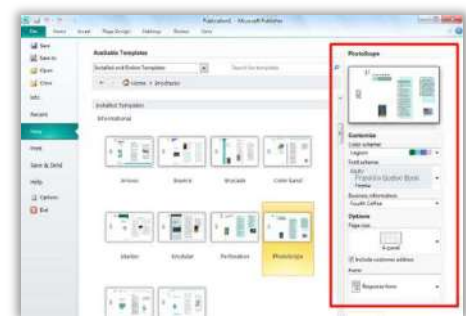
Publication1 - Microsoft Publisher

File Home Insert Page Design Mailings Review View

Save
Save As
Open
Close
Info
Recent
New
Print
Save & Send
Help
Options
Exit

Available Templates

Installed and Online Templates
Search for templates

Home > Brochures

Installed Templates

Informational

Arrows
Bounce
Brocade
Color Band
Marker
Modular
Perforation
Photoscope

Photoscope

Customize
Color scheme
Lagoon
Font scheme
Apex
Papyrus Quoter Book
Trebuc
Business information
Fourth Coffee

Options
Page size
4-panel
Include customer address
Form
Response form